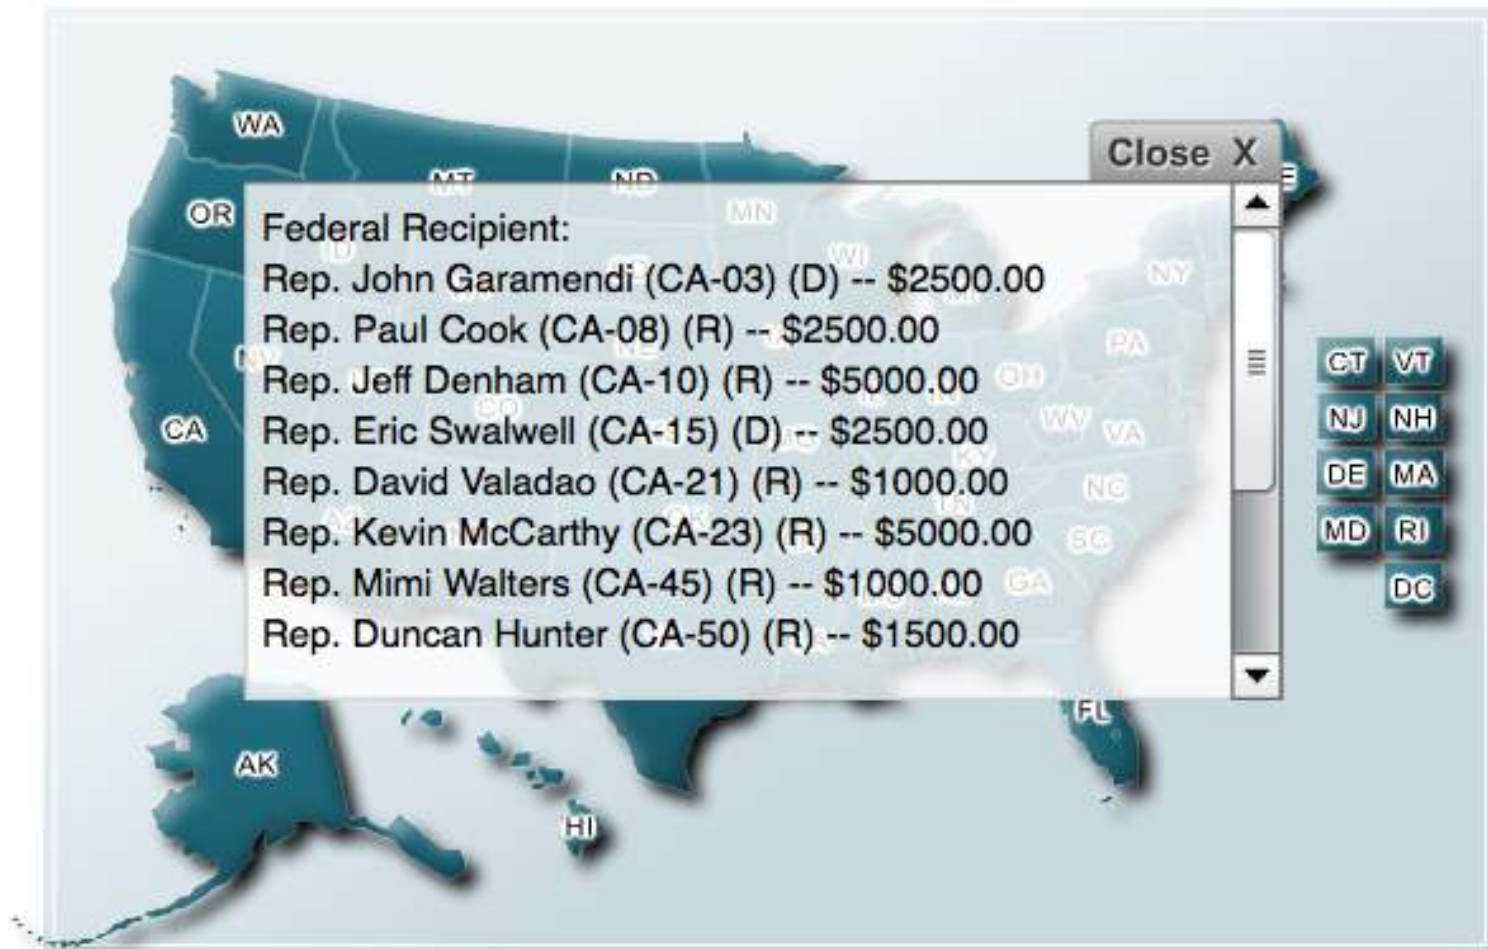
WA
MT
ND
OR
MN
CA
AK
HI
FL
NY
PA
OH
WV
VA
NC
SC
GA

Close X

Federal Recipient:
Rep. John Garamendi (CA-03) (D) -- $2500.00
Rep. Paul Cook (CA-08) (R) -- $2500.00
Rep. Jeff Denham (CA-10) (R) -- $5000.00
Rep. Eric Swalwell (CA-15) (D) -- $2500.00
Rep. David Valadao (CA-21) (R) -- $1000.00
Rep. Kevin McCarthy (CA-23) (R) -- $5000.00
Rep. Mimi Walters (CA-45) (R) -- $1000.00
Rep. Duncan Hunter (CA-50) (R) -- $1500.00

CT
VT
NJ
NH
DE
MA
MD
RI
DC